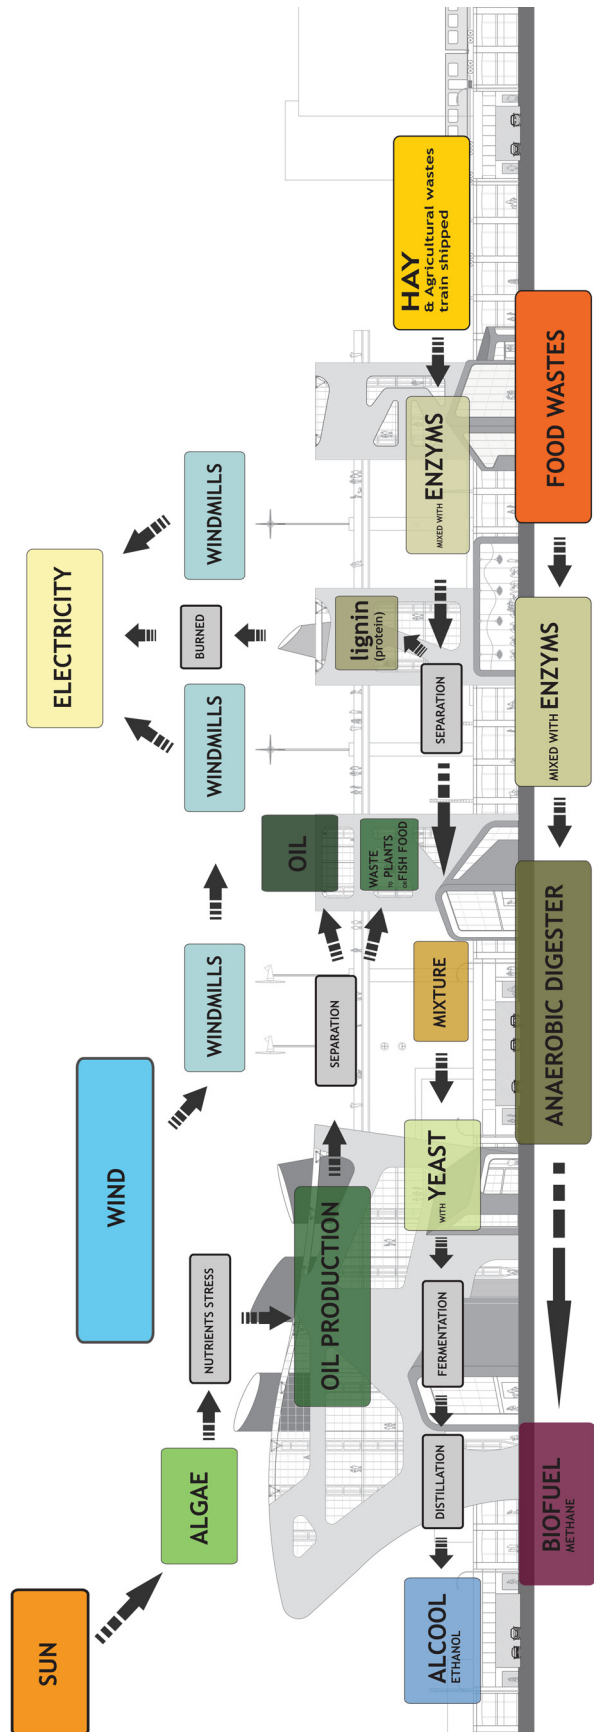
SUN

ALGAE

NUTRIENTS STRESS

WIND

OIL PRODUCTION

WINDMILLS

SEPARATION

OIL

WASTE TO PLANTS OR FISH FOOD

WINDMILLS

BURNED

WINDMILLS

ELECTRICITY

lignin (protein)

SEPARATION

MIXED WITH ENZYMS

HAY & Agricultural wastes train shipped

FOOD WASTES

MIXED WITH ENZYMS

ANAEROBIC DIGESTER

MIXTURE

WITH YEAST

FERMENTATION

DISTILLATION

ALCOOL ETHANOL

BIOFUEL METHANE